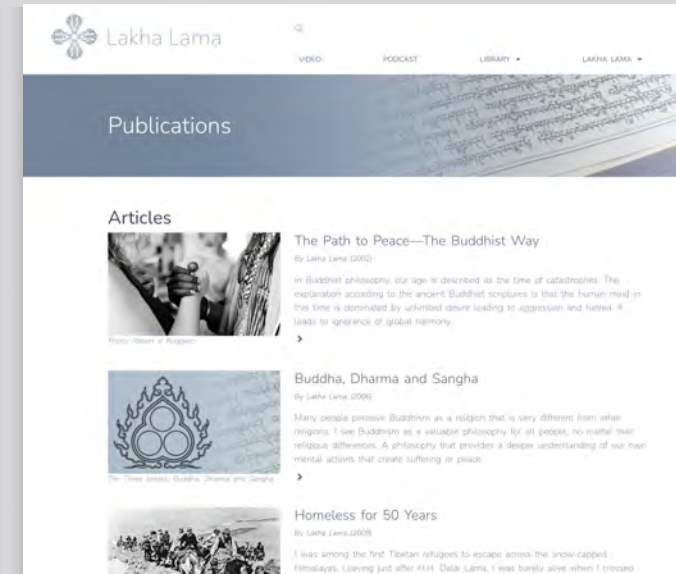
Lakha Lama

VIDEO PODCAST LIBRARY ▾ LAKHA LAMA ▾

Publications

Articles

The Path to Peace—The Buddhist Way

By Lakha Lama (2002)

In Buddhist philosophy, our age is described as the time of catastrophes. The explanation according to the ancient Buddhist scriptures is that the human mind in this time is dominated by unlimited desire leading to aggression and hatred. It leads to ignorance of global harmony.

Photo: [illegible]

›

Buddha, Dharma and Sangha

By Lakha Lama (2006)

Many people perceive Buddhism as a religion that is very different from other religions. I see Buddhism as a valuable philosophy for all people, no matter their religious differences. A philosophy that provides a deeper understanding of our own mental actions that create suffering or peace.

The Three Jewels: Buddha, Dharma and Sangha

›

Homeless for 50 Years

By Lakha Lama (2009)

I was among the first Tibetan refugees to escape across the snow-capped Himalayas. Leaving just after H.H. Dalai Lama, I was barely alive when I crossed